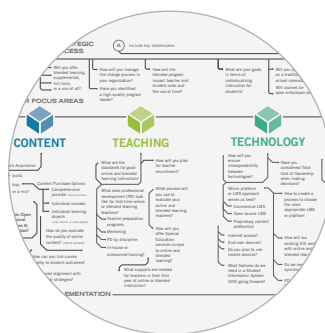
STRATEGIC PROCESS

A Include key stakeholders

Will you offer blended learning, supplemental, full-time, or a mix of all?

How will you manage the change process in your organization?

Have you identified a high-quality program leader?

How will the blended program impact teacher and student roles and the use of time?

What are your goals in terms of individualizing instruction for students?

Will you... on a traditional... school calendar... 365 courses be open enrollment?

FOUR FOCUS AREAS

CONTENT

TEACHING

TECHNOLOGY

Content Acquisition

Content Purchase Options
Comprehensive provider (full curriculum)
Individual courses
Individual learning objects

How do you evaluate the quality of online content?

How can you link course quality to student outcomes?

...ned alignment with ...strategies?

What are the standards for good online and blended learning instruction?

What does professional development (PD) look like for both live online or blended learning teachers?
Teacher preparation programs
Mentoring
PD by discipline
In house or outsourced training?

How will you plan for teacher recruitment?

What process will you use to evaluate your online and blended learning teachers?

How will you offer Special Education services unique to online and blended learning?

What supports are needed for teachers in their first year of online or blended instruction?

How will you ensure interoperability between technologies?

Which platform or LMS approach serves you best?
Commercial LMS
Open source LMS
Proprietary content platform(s)

Internet access?
End-user devices?
Do you plan to use mobile devices?

What features do we need in a Student Information System (SIS) going forward?

Have you considered Total Cost of Ownership when making decisions?

How to create a process to choose the most appropriate LMS or platform.

How will our existing SIS work with online and blended learning?

...do we ...

IMPLEMENTATION